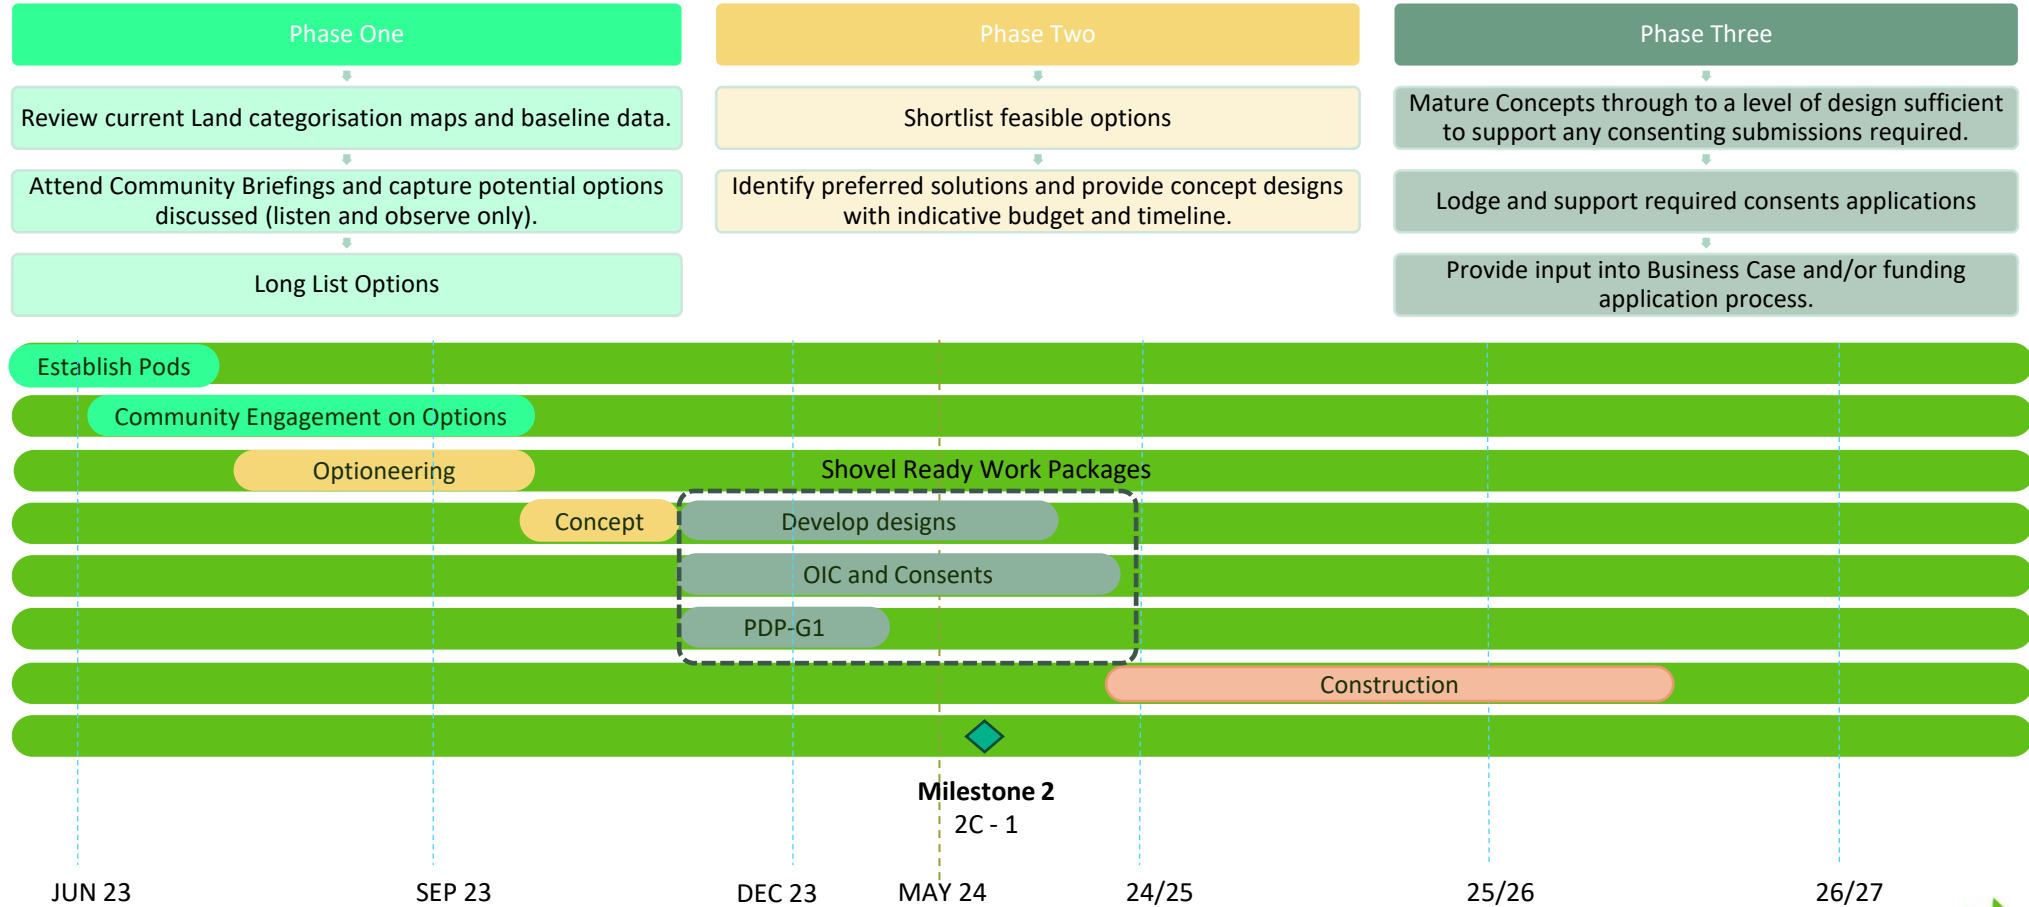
Phase One

Review current Land categorisation maps and baseline data.

Attend Community Briefings and capture potential options discussed (listen and observe only).

Long List Options

Phase Two

Shortlist feasible options

Identify preferred solutions and provide concept designs with indicative budget and timeline.

Phase Three

Mature Concepts through to a level of design sufficient to support any consenting submissions required.

Lodge and support required consents applications

Provide input into Business Case and/or funding application process.

Establish Pods

Community Engagement on Options

Optioneering

Shovel Ready Work Packages

Concept

Develop designs

OIC and Consents

PDP-G1

Construction

Milestone 2
2C - 1

JUN 23
SEP 23
DEC 23
MAY 24
24/25
25/26
26/27